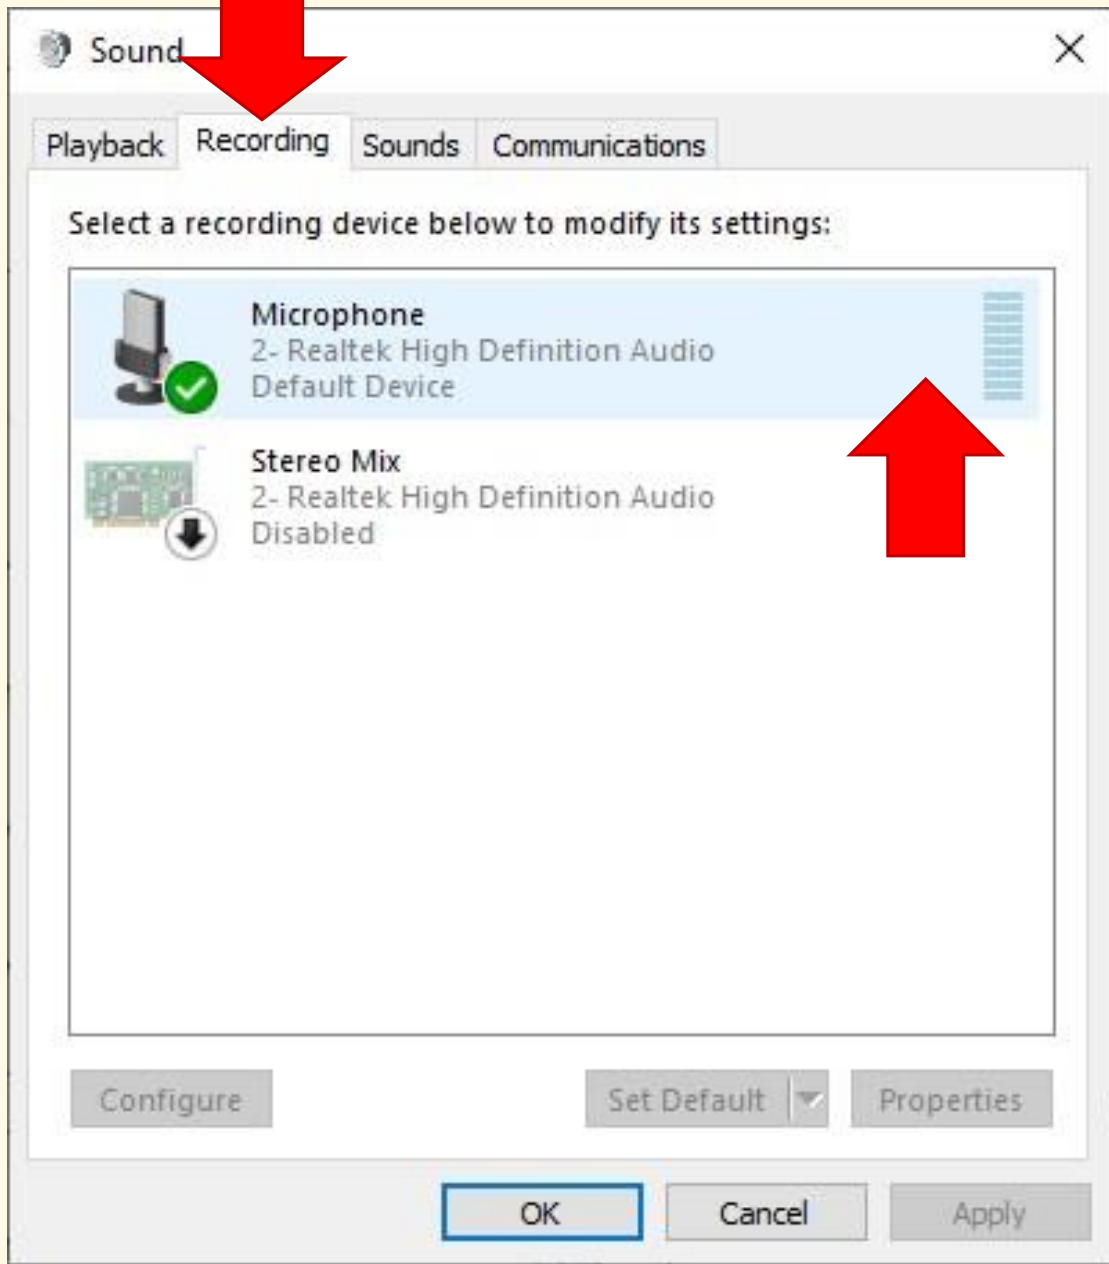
Sound

Playback Recording Sounds Communications

Select a recording device below to modify its settings:

Microphone
2- Realtek High Definition Audio
Default Device

Stereo Mix
2- Realtek High Definition Audio
Disabled

Configure Set Default Properties

OK Cancel Apply